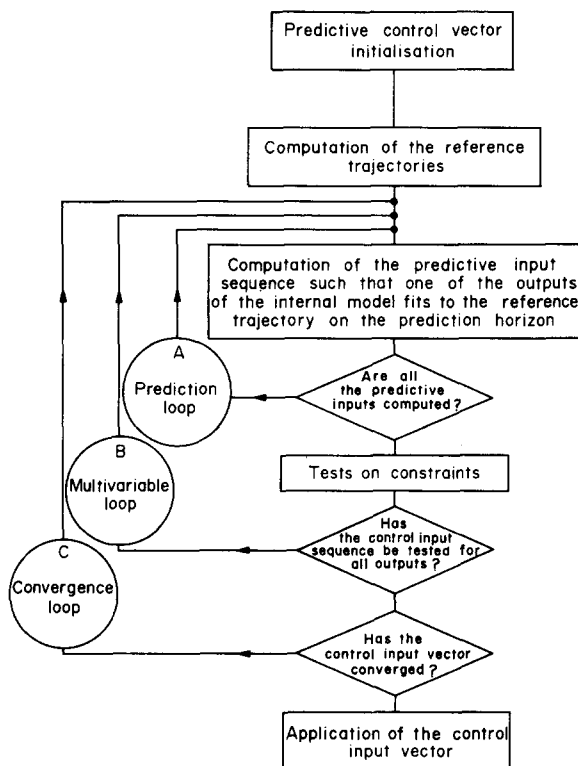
Predictive control vector initialisation

Computation of the reference trajectories

Computation of the predictive input sequence such that one of the outputs of the internal model fits to the reference trajectory on the prediction horizon

A
Prediction loop

Are all the predictive inputs computed ?

B
Multivariable loop

Tests on constraints

C
Convergence loop

Has the control input sequence be tested for all outputs ?

Has the control input vector converged ?

Application of the control input vector